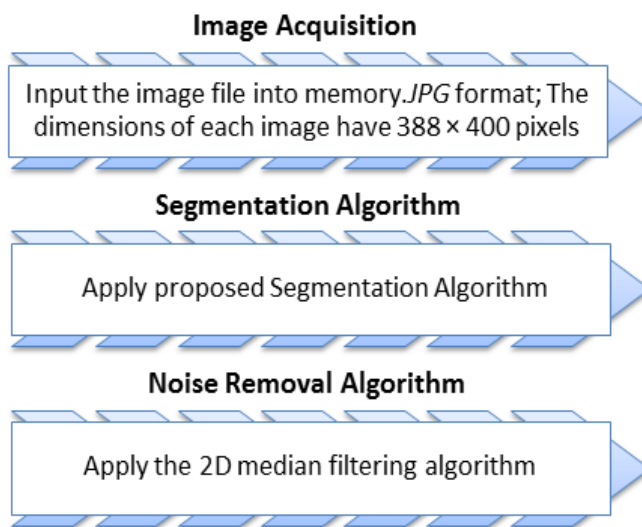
Image Acquisition

Input the image file into memory.*JPG* format; The dimensions of each image have 388 × 400 pixels

Segmentation Algorithm

Apply proposed Segmentation Algorithm

Noise Removal Algorithm

Apply the 2D median filtering algorithm